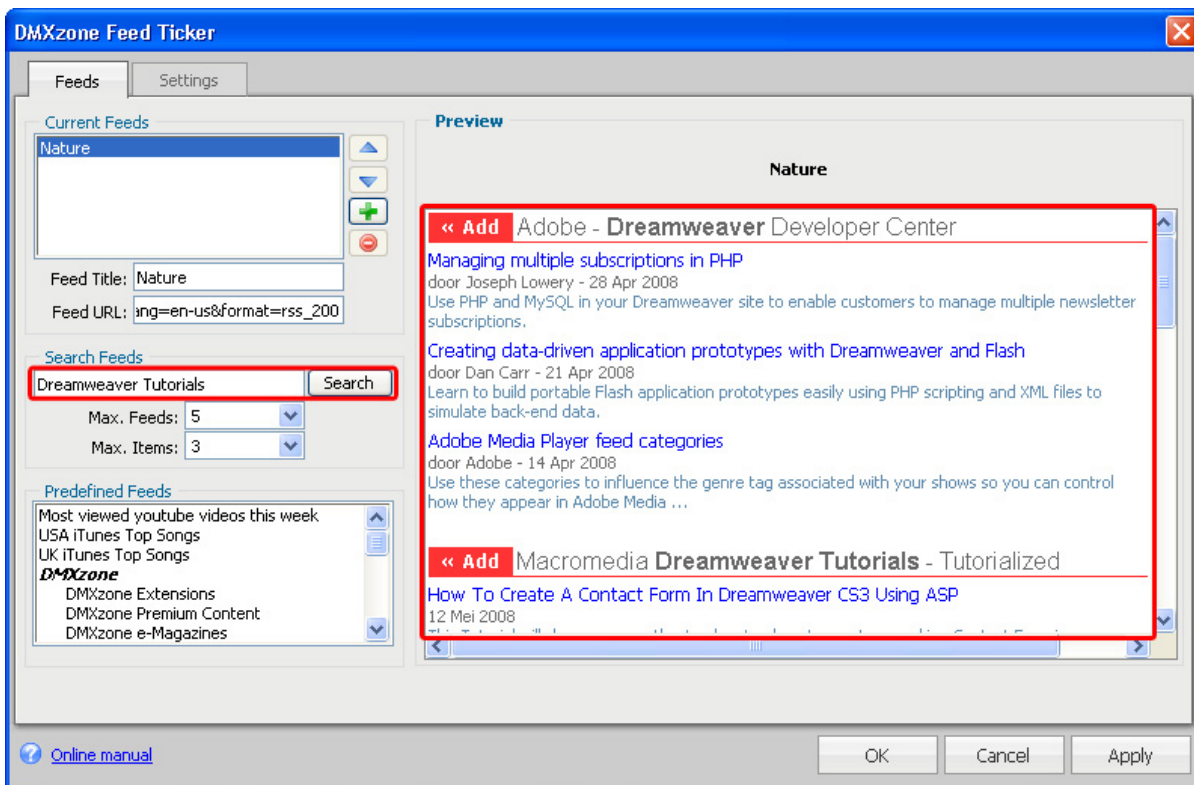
DMXzone Feed Ticker

Feeds Settings

Current Feeds
Nature

Feed Title: Nature
Feed URL: ang=en-us&format=rss_200

Search Feeds
Dreamweaver Tutorials Search
Max. Feeds: 5
Max. Items: 3

Predefined Feeds
Most viewed youtube videos this week
USA iTunes Top Songs
UK iTunes Top Songs
DMXzone
DMXzone Extensions
DMXzone Premium Content
DMXzone e-Magazines

Preview

Nature

« Add Adobe - Dreamweaver Developer Center

Managing multiple subscriptions in PHP
door Joseph Lowery - 28 Apr 2008
Use PHP and MySQL in your Dreamweaver site to enable customers to manage multiple newsletter subscriptions.

Creating data-driven application prototypes with Dreamweaver and Flash
door Dan Carr - 21 Apr 2008
Learn to build portable Flash application prototypes easily using PHP scripting and XML files to simulate back-end data.

Adobe Media Player feed categories
door Adobe - 14 Apr 2008
Use these categories to influence the genre tag associated with your shows so you can control how they appear in Adobe Media ...

« Add Macromedia Dreamweaver Tutorials - Tutorialized

How To Create A Contact Form In Dreamweaver CS3 Using ASP
12 Mei 2008
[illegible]

Online manual

OK Cancel Apply